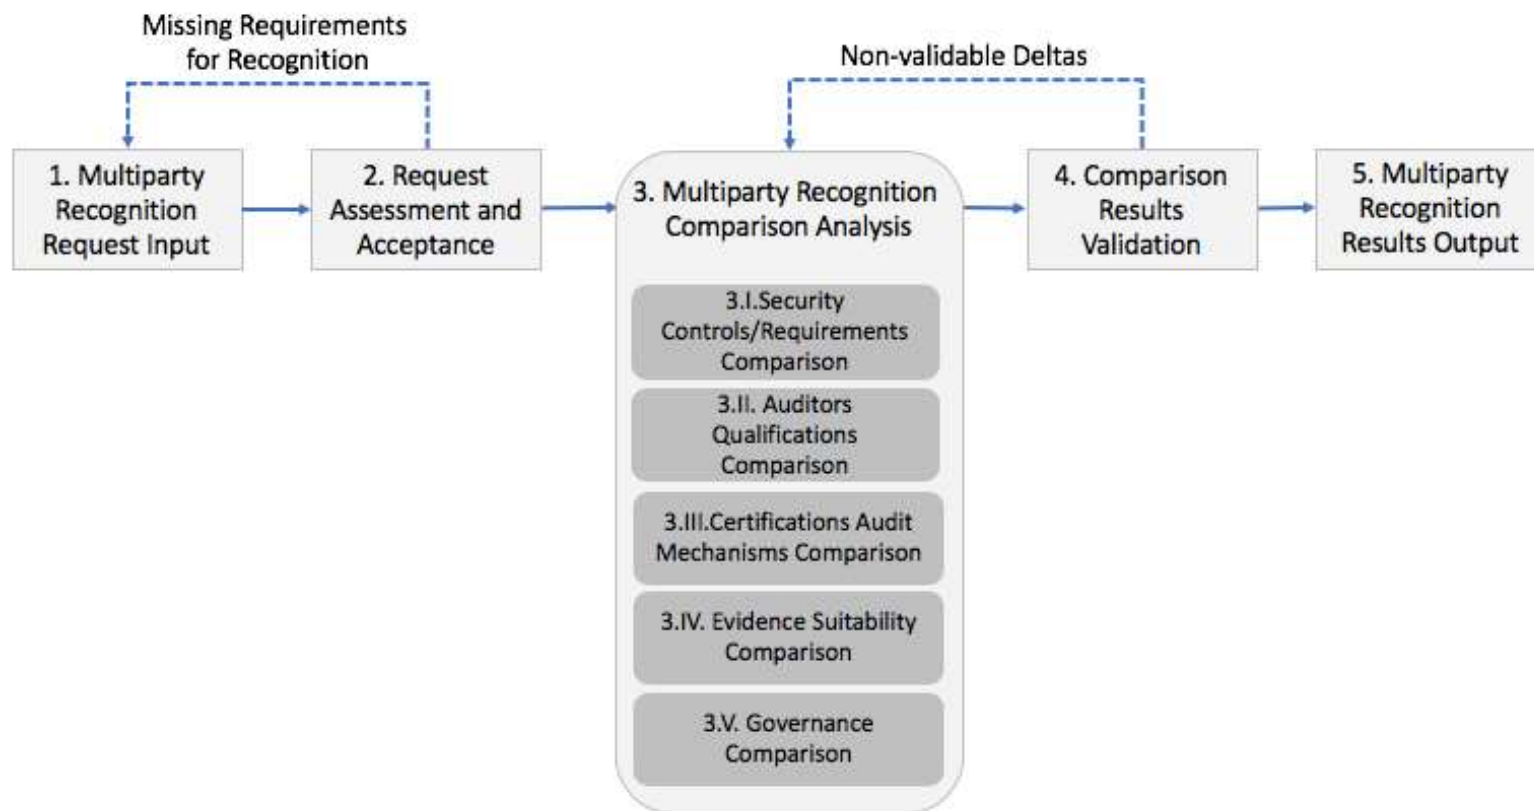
Missing Requirements for Recognition

Non-validable Deltas

1. Multiparty Recognition Request Input

2. Request Assessment and Acceptance

3. Multiparty Recognition Comparison Analysis

3.I.Security Controls/Requirements Comparison

3.II. Auditors Qualifications Comparison

3.III.Certifications Audit Mechanisms Comparison

3.IV. Evidence Suitability Comparison

3.V. Governance Comparison

4. Comparison Results Validation

5. Multiparty Recognition Results Output